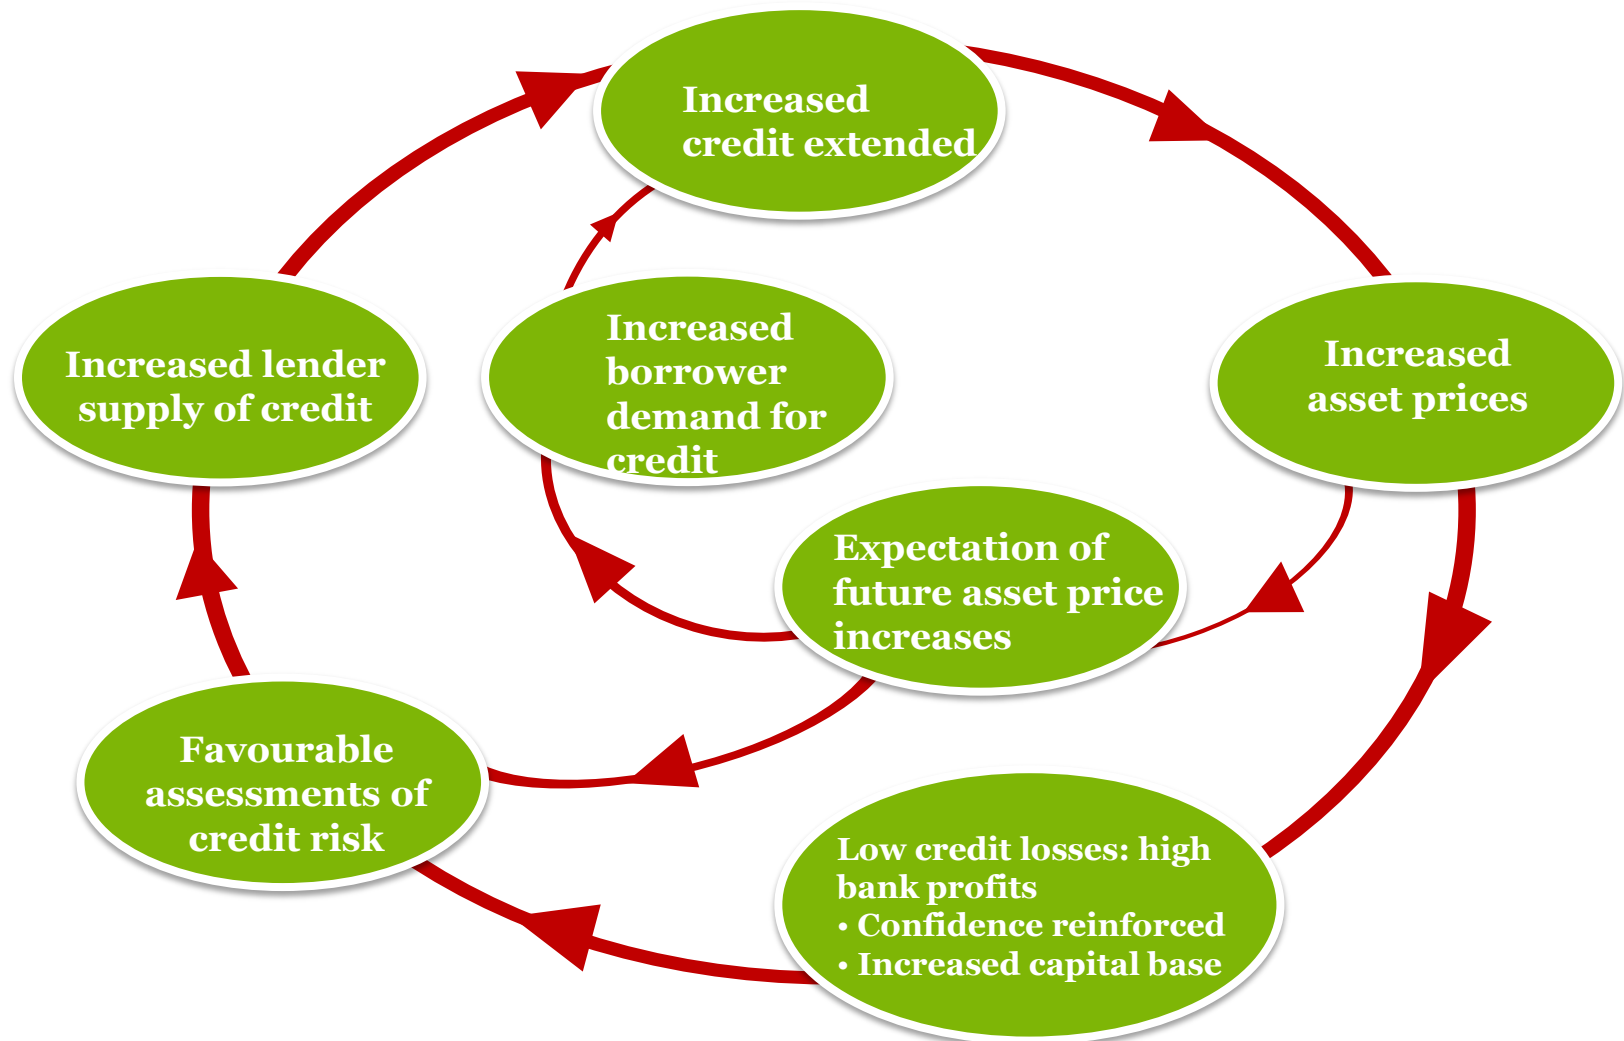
Increased credit extended

Increased asset prices

Low credit losses: high bank profits
• Confidence reinforced
• Increased capital base

Favourable assessments of credit risk

Increased lender supply of credit

Increased borrower demand for credit

Expectation of future asset price increases